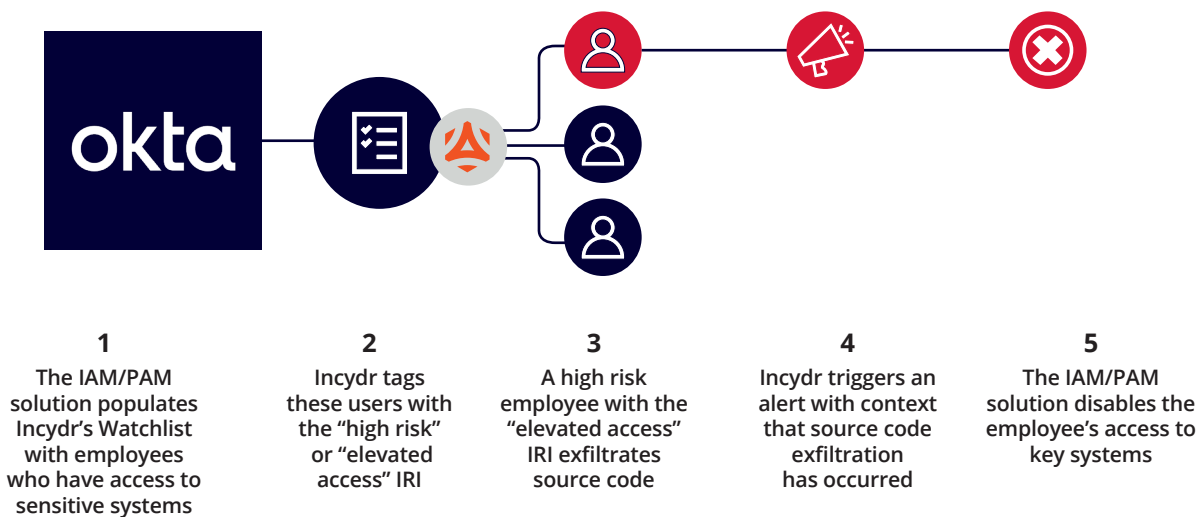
okta

1
The IAM/PAM solution populates Incydr's Watchlist with employees who have access to sensitive systems

2
Incydr tags these users with the "high risk" or "elevated access" IRI

3
A high risk employee with the "elevated access" IRI exfiltrates source code

4
Incydr triggers an alert with context that source code exfiltration has occurred

5
The IAM/PAM solution disables the employee's access to key systems